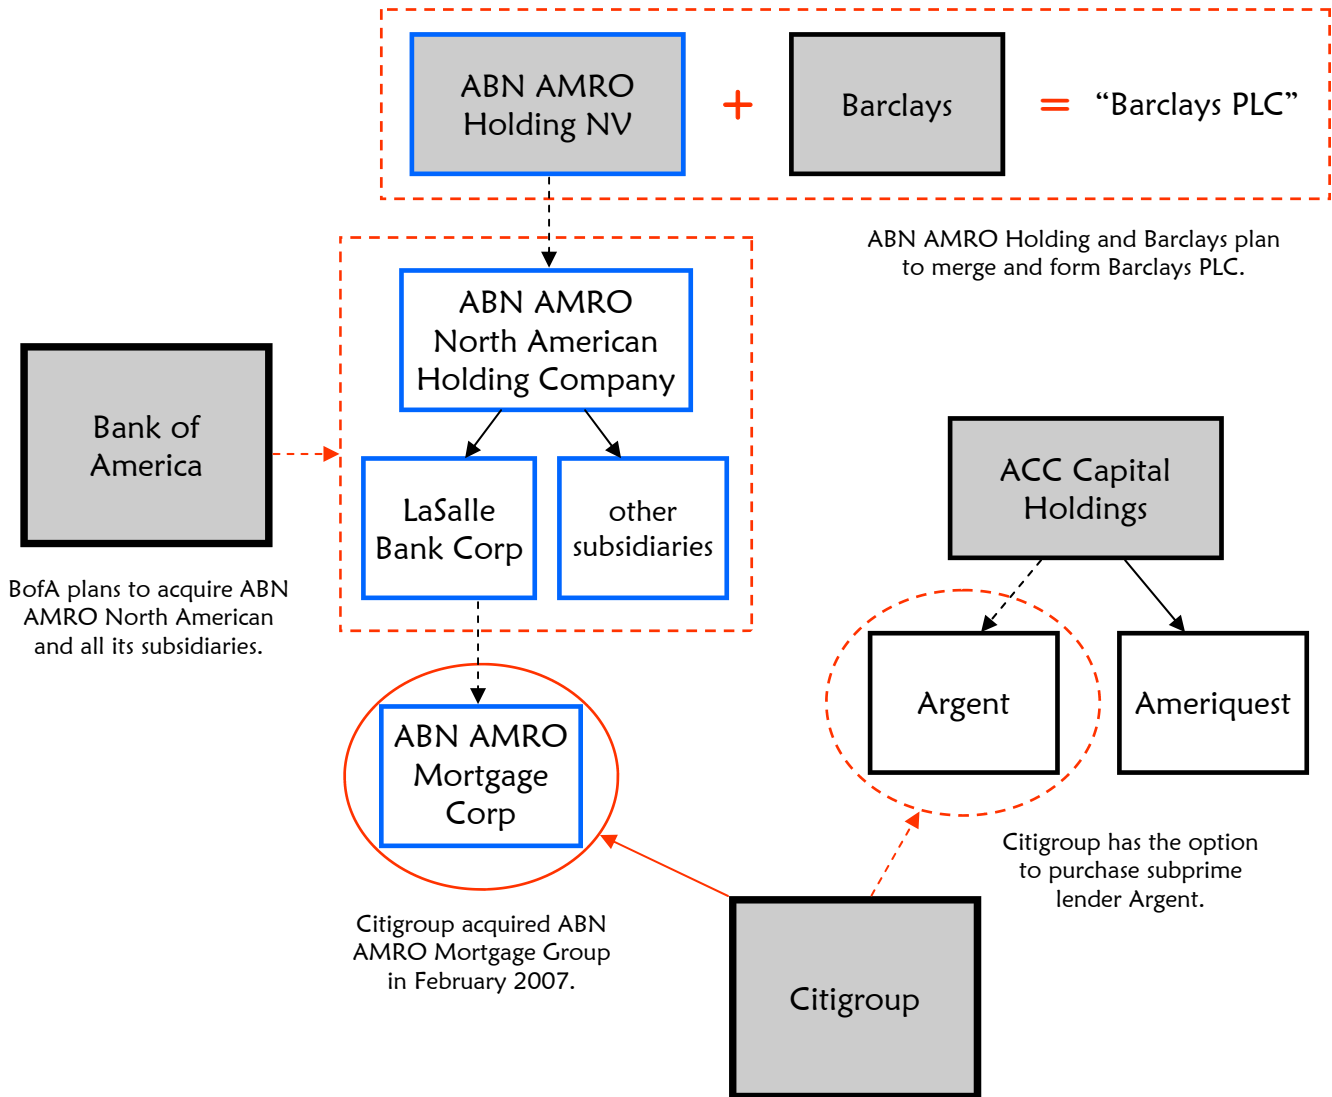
ABN AMRO Holding NV

+

Barclays

=

“Barclays PLC”

ABN AMRO Holding and Barclays plan to merge and form Barclays PLC.

ABN AMRO North American Holding Company

Bank of America

LaSalle Bank Corp

other subsidiaries

BofA plans to acquire ABN AMRO North American and all its subsidiaries.

ACC Capital Holdings

Argent

Ameriquest

ABN AMRO Mortgage Corp

Citigroup has the option to purchase subprime lender Argent.

Citigroup acquired ABN AMRO Mortgage Group in February 2007.

Citigroup